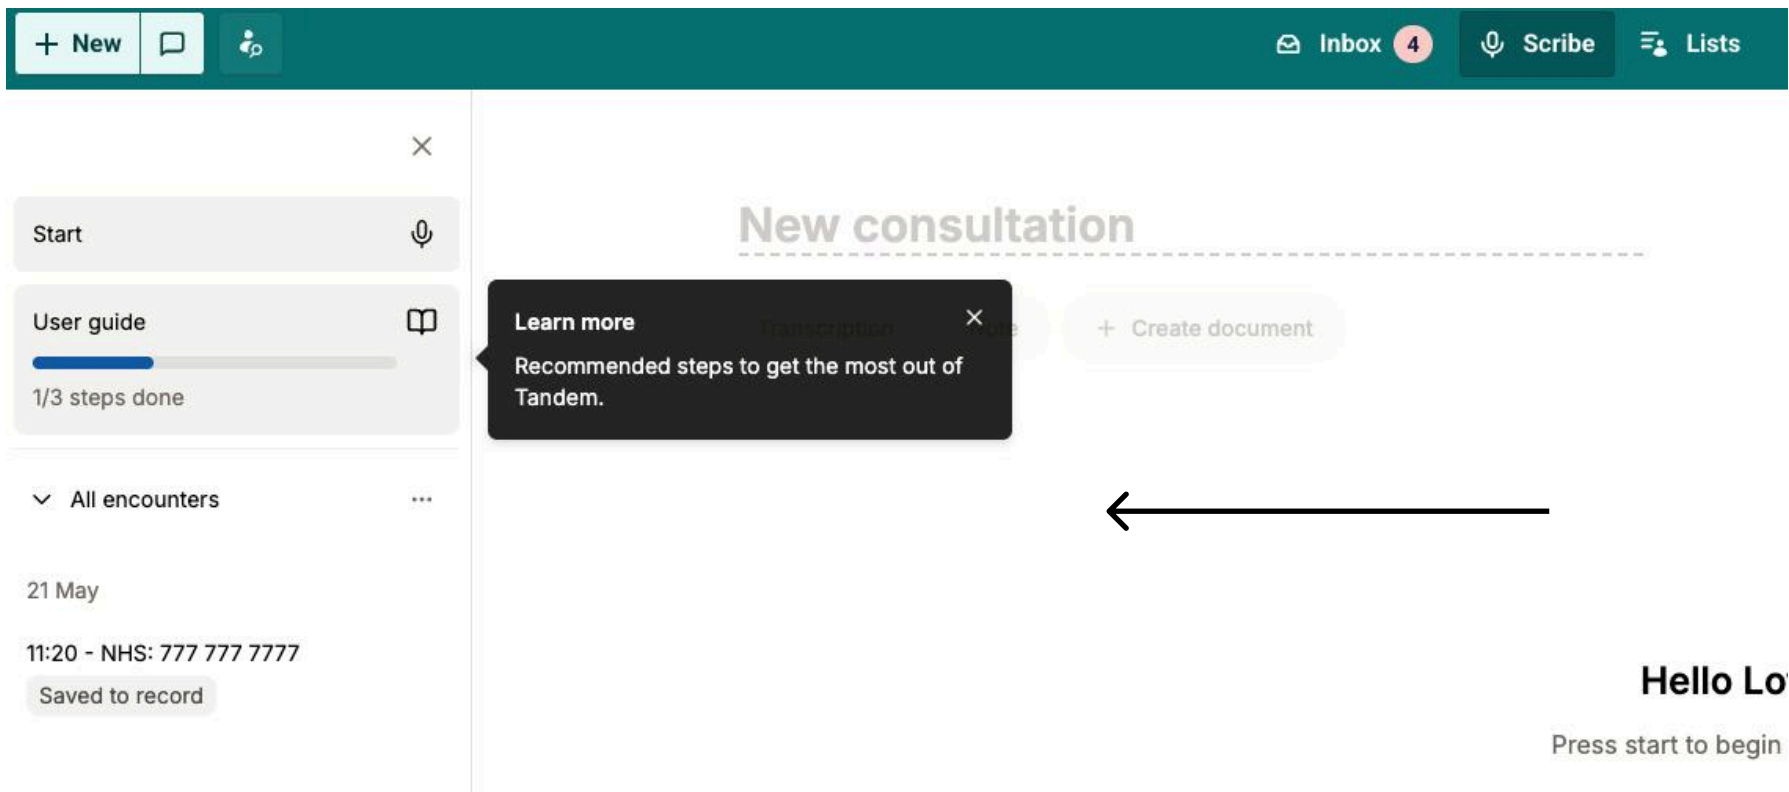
+ New

Inbox 4

Scribe

Lists

Start

User guide

1/3 steps done

All encounters

21 May

11:20 - NHS: 777 777 7777

Saved to record

New consultation

Learn more

Recommended steps to get the most out of Tandem.

+ Create document

Hello Lo

Press start to begin